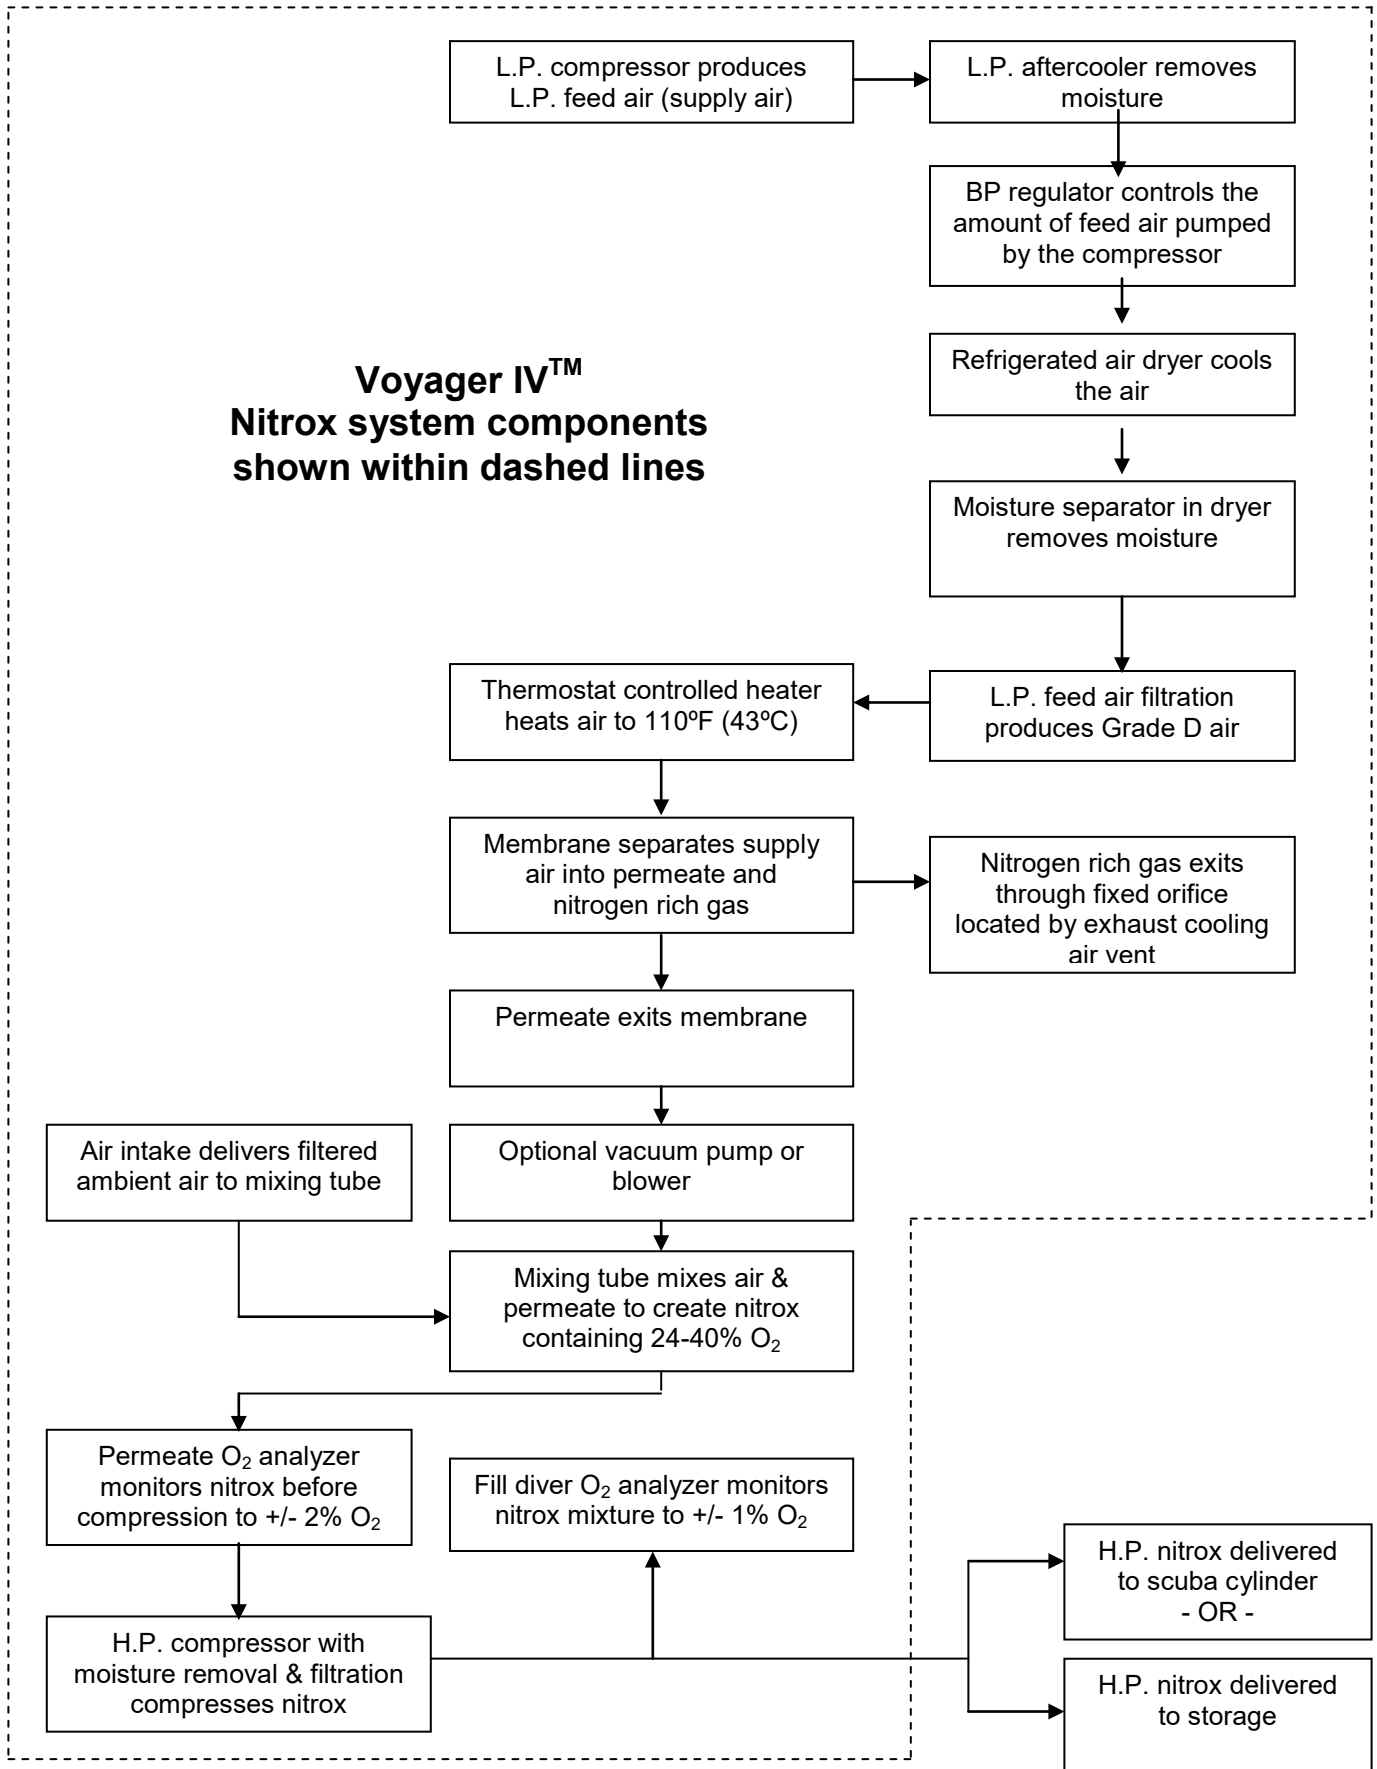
L.P. compressor produces L.P. feed air (supply air)

L.P. aftercooler removes moisture

BP regulator controls the amount of feed air pumped by the compressor

Refrigerated air dryer cools the air

Voyager IV$^{TM}$
Nitrox system components shown within dashed lines

Moisture separator in dryer removes moisture

Thermostat controlled heater heats air to 110ºF (43ºC)

L.P. feed air filtration produces Grade D air

Membrane separates supply air into permeate and nitrogen rich gas

Nitrogen rich gas exits through fixed orifice located by exhaust cooling air vent

Permeate exits membrane

Air intake delivers filtered ambient air to mixing tube

Optional vacuum pump or blower

Mixing tube mixes air & permeate to create nitrox containing 24-40% $O_2$

Permeate $O_2$ analyzer monitors nitrox before compression to +/- 2% $O_2$

Fill diver $O_2$ analyzer monitors nitrox mixture to +/- 1% $O_2$

H.P. nitrox delivered to scuba cylinder
- OR -

H.P. compressor with moisture removal & filtration compresses nitrox

H.P. nitrox delivered to storage